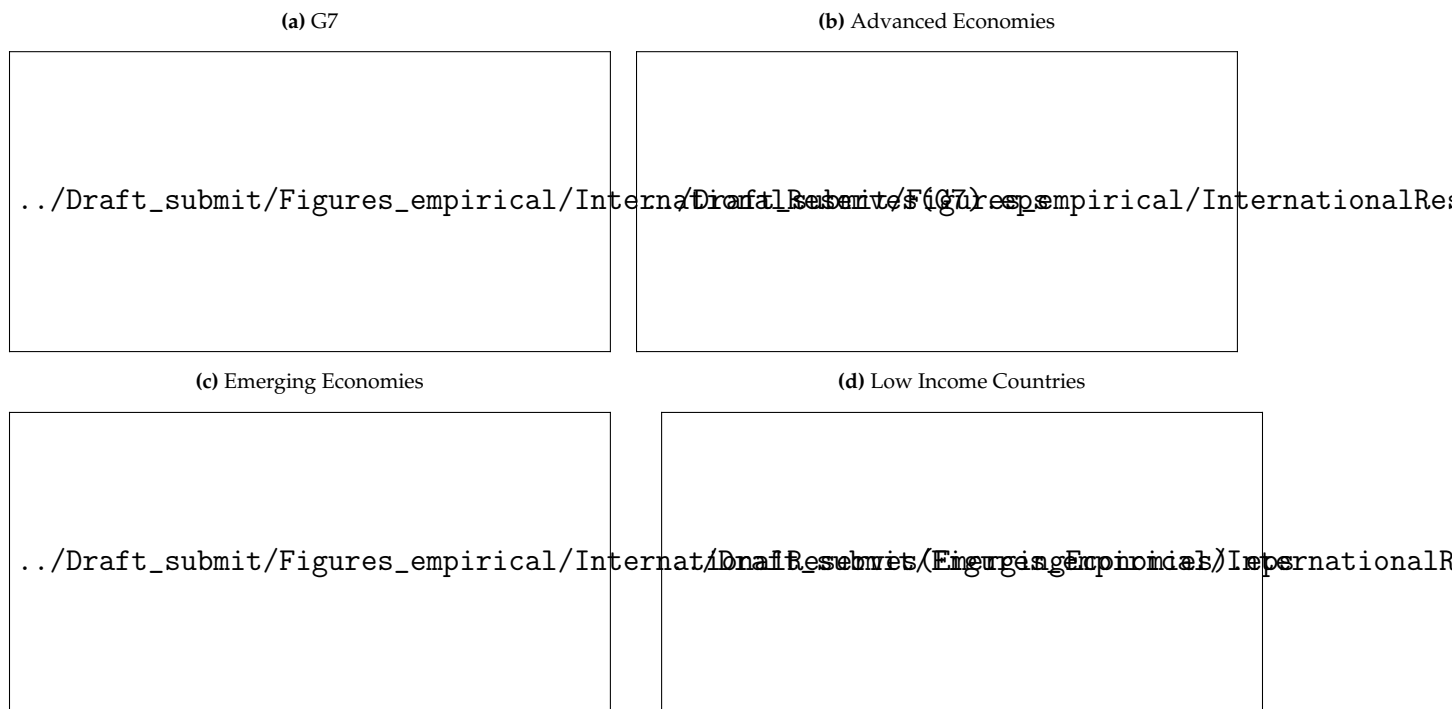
(a) G7

(b) Advanced Economies

../Draft_submit/Figures_empirical/Interna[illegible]empirical/InternationalRes

(c) Emerging Economies

(d) Low Income Countries

../Draft_submit/Figures_empirical/Internat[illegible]nternationalR